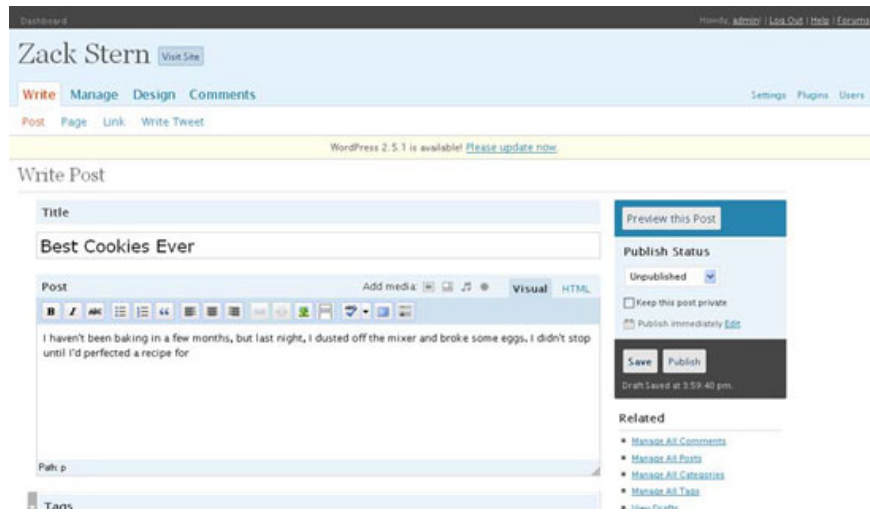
Dashboard

Howdy, admin! | Log Out | Help | Forums

Zack Stern Visit Site

Write Manage Design Comments

Settings Plugins Users

Post Page Link Write Tweet

WordPress 2.5.1 is available! Please update now.

Write Post

Title

Best Cookies Ever

Post

Add media:

Visual HTML

I haven't been baking in a few months, but last night, I dusted off the mixer and broke some eggs. I didn't stop until I'd perfected a recipe for

Path: p

Tags

Preview this Post

Publish Status

Unpublished

Keep this post private

Publish immediately Edit

Save Publish

Draft Saved at 3:59:40 pm.

Related

Manage All Comments

Manage All Posts

Manage All Categories

Manage All Tags

View Drafts